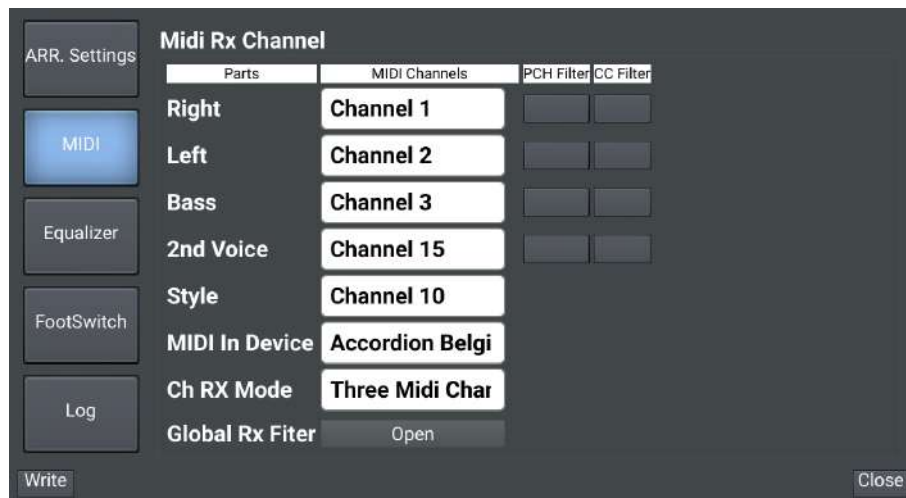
ARR. Settings

MIDI

Equalizer

FootSwitch

Log

Midi Rx Channel

| Parts | MIDI Channels | PCH Filter | CC Filter |
|---|---|---|---|
| Right | Channel 1 | | |
| Left | Channel 2 | | |
| Bass | Channel 3 | | |
| 2nd Voice | Channel 15 | | |
| Style | Channel 10 | | |
| MIDI In Device | Accordion Belgi | | |
| Ch RX Mode | Three Midi Char | | |
| Global Rx Fiter | Open | | |

Write

Close